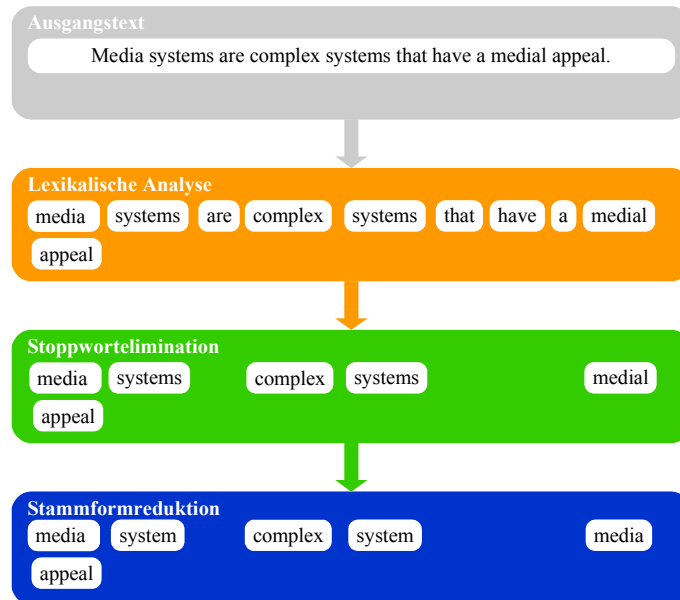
Ausgangstext

Media systems are complex systems that have a medial appeal.

Lexikalische Analyse

media systems are complex systems that have a medial appeal

Stoppwortelimination

media systems complex systems medial appeal

Stammformreduktion

media system complex system media appeal